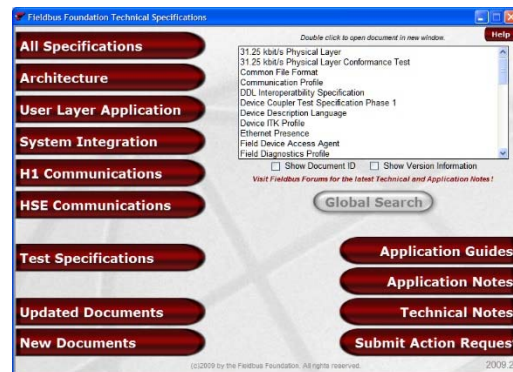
Fieldbus Foundation Technical Specifications

Double click to open document in new window.

Help

All Specifications

Architecture

User Layer Application

System Integration

H1 Communications

HSE Communications

31.25 kbit/s Physical Layer
31.25 kbit/s Physical Layer Conformance Test
Common File Format
Communication Profile
DDL Interoperability Specification
Device Coupler Test Specification Phase 1
Device Description Language
Device ITK Profile
Ethernet Presence
Field Device Access Agent
Field Diagnostics Profile

Show Document ID

Show Version Information

Visit Fieldbus Forums for the latest Technical and Application Notes!

Global Search

Test Specifications

Application Guides

Application Notes

Updated Documents

Technical Notes

New Documents

Submit Action Request

(c)2009 by the Fieldbus Foundation. All rights reserved.

2009.2